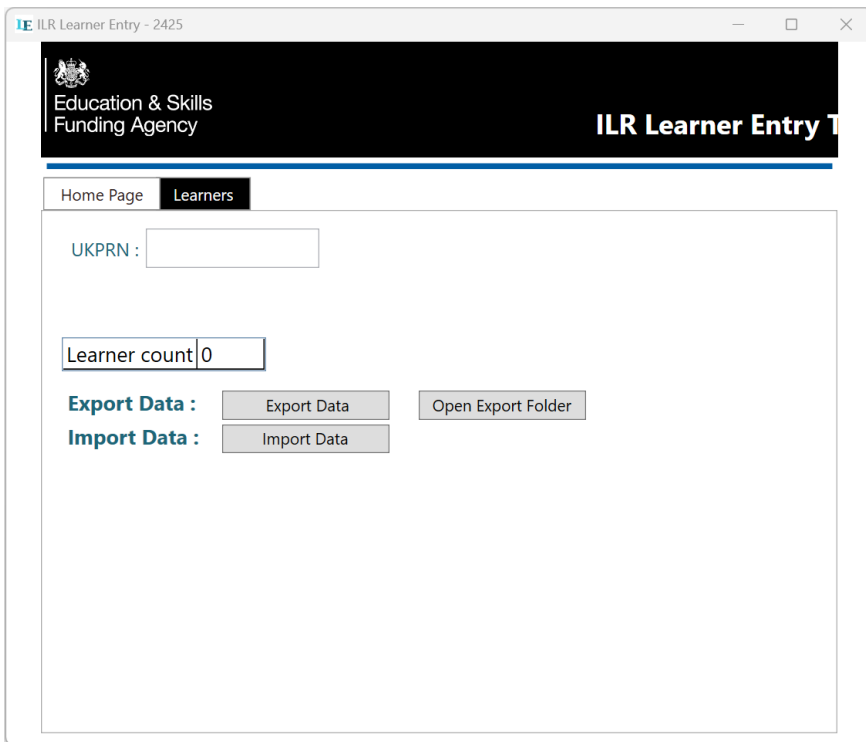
LE ILR Learner Entry - 2425

Education & Skills Funding Agency

ILR Learner Entry T

Home Page Learners

UKPRN :

Learner count 0

Export Data : Export Data Open Export Folder

Import Data : Import Data